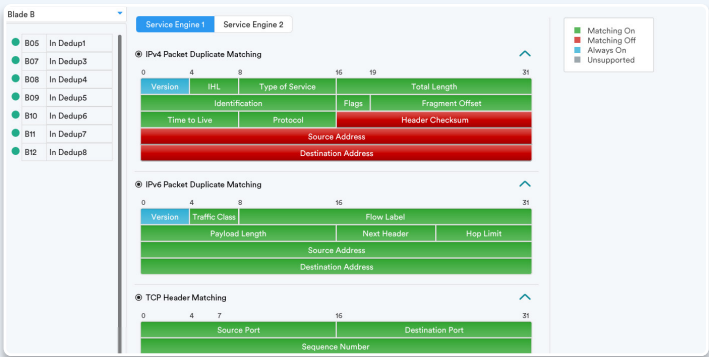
Blade B

| | | |
|---|---|---|
| ● | B05 | In Dedup1 |
| ● | B07 | In Dedup3 |
| ● | B08 | In Dedup4 |
| ● | B09 | In Dedup5 |
| ● | B10 | In Dedup6 |
| ● | B11 | In Dedup7 |
| ● | B12 | In Dedup8 |

Service Engine 1 | Service Engine 2

IPv4 Packet Duplicate Matching

0 4 8 16 19 31

| Version | IHL | Type of Service | Total Length | |
|---|---|---|---|---|
| Identification | | | Flags | Fragment Offset |
| Time to Live | | Protocol | Header Checksum | |
| Source Address | | | | |
| Destination Address | | | | |

IPv6 Packet Duplicate Matching

0 4 8 16 31

| Version | Traffic Class | Flow Label | |
|---|---|---|---|
| Payload Length | | Next Header | Hop Limit |
| Source Address | | | |
| Destination Address | | | |

TCP Header Matching

0 4 7 16 31

| Source Port | Destination Port |
|---|---|
| Sequence Number | |

Matching On
Matching Off
Always On
Unsupported